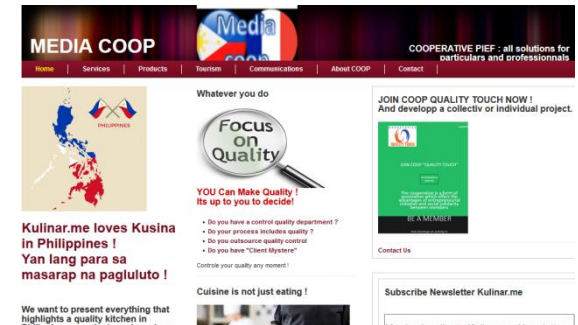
MEDIA COOP

Media

COOPERATIVE PIEF : all solutions for particulars and professionnals

Home | Services | Products | Tourism | Communications | About COOP | Contact

PHILIPPINES

Kulinar.me loves Kusina in Philippines !
Yan lang para sa masarap na pagluluto !

We want to present everything that highlights a quality kitchen in

Whatever you do

Focus on Quality

YOU Can Make Quality !
Its up to you to decide!

• Do you have a control quality department ?
• Do your process includes quality ?
• Do you outsource quality control
• Do you have "Client Mystere"

Controle your quality any moment !

Cuisine is not just eating !

JOIN COOP QUALITY TOUCH NOW !
And developp a collectiv or individual project.

JOIN COOP "QUALITY TOUCH"

BE A MEMBER

Contact Us

Subscribe Newsletter Kulinar.me